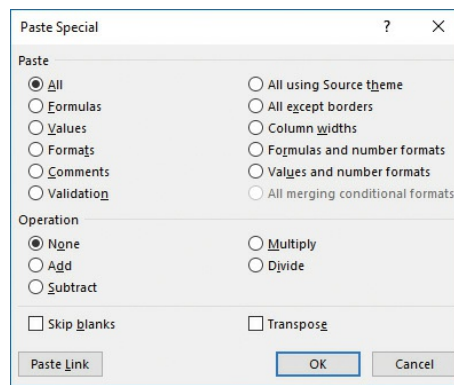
Paste Special ? ×

Paste

All
Formulas
Values
Formats
Comments
Validation

All using Source theme
All except borders
Column widths
Formulas and number formats
Values and number formats
All merging conditional formats

Operation

None
Add
Subtract

Multiply
Divide

Skip blanks
Transpose

Paste Link
OK
Cancel